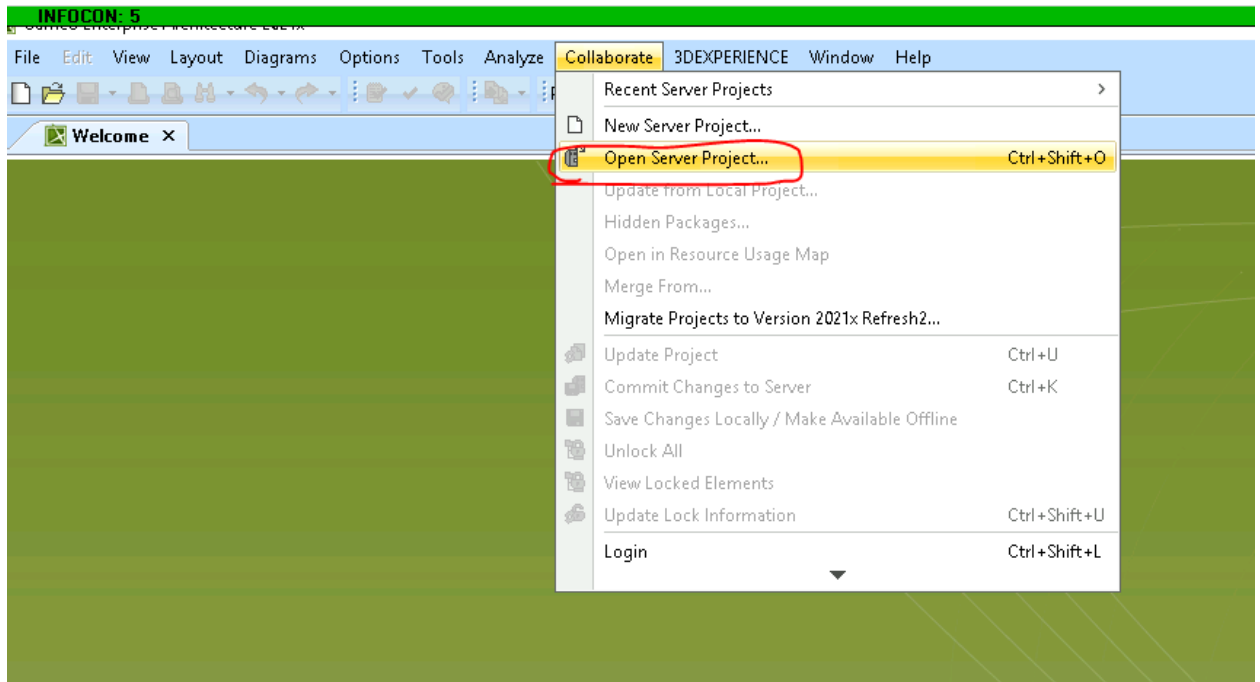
INFOCON: 5
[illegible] Enterprise Architecture 2021x

File Edit View Layout Diagrams Options Tools Analyze Collaborate 3DEXPERIENCE Window Help

Welcome ×

Recent Server Projects >
New Server Project...
Open Server Project... Ctrl+Shift+O
Update from Local Project...
Hidden Packages...
Open in Resource Usage Map
Merge From...
Migrate Projects to Version 2021x Refresh2...
Update Project Ctrl+U
Commit Changes to Server Ctrl+K
Save Changes Locally / Make Available Offline
Unlock All
View Locked Elements
Update Lock Information Ctrl+Shift+U
Login Ctrl+Shift+L